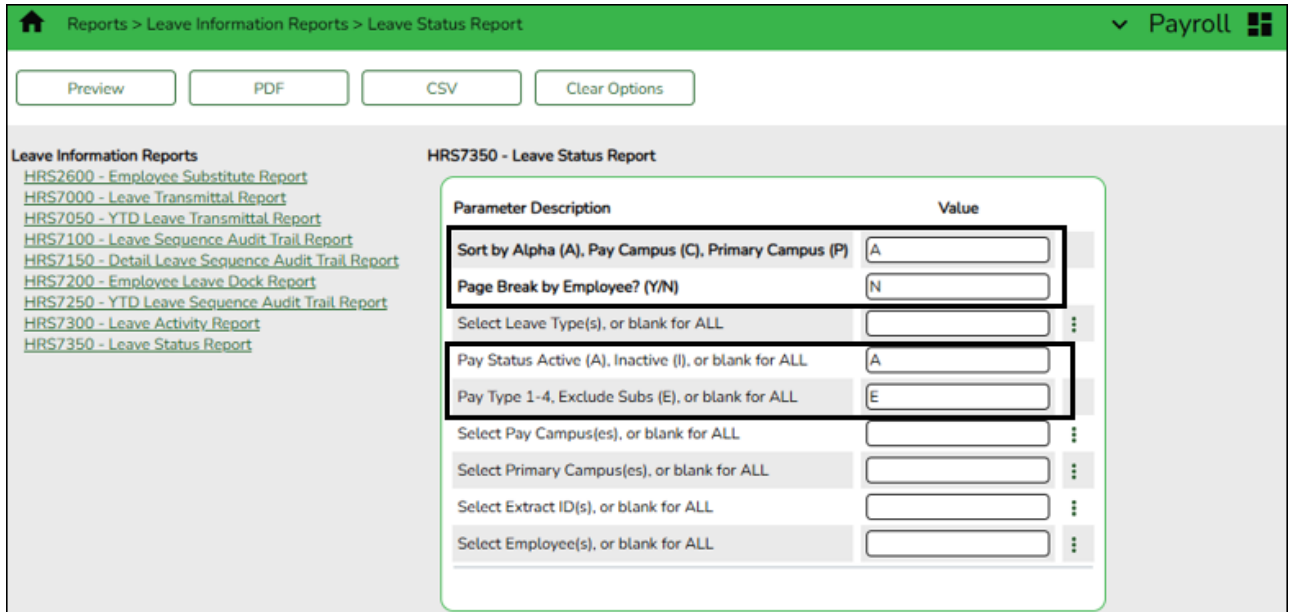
Reports > Leave Information Reports > Leave Status Report

Payroll

Preview PDF CSV Clear Options

Leave Information Reports
HRS2600 - Employee Substitute Report
HRS7000 - Leave Transmittal Report
HRS7050 - YTD Leave Transmittal Report
HRS7100 - Leave Sequence Audit Trail Report
HRS7150 - Detail Leave Sequence Audit Trail Report
HRS7200 - Employee Leave Dock Report
HRS7250 - YTD Leave Sequence Audit Trail Report
HRS7300 - Leave Activity Report
HRS7350 - Leave Status Report

HRS7350 - Leave Status Report

| Parameter Description | Value |
|---|---|
| Sort by Alpha (A), Pay Campus (C), Primary Campus (P) | A |
| Page Break by Employee? (Y/N) | N |
| Select Leave Type(s), or blank for ALL | |
| Pay Status Active (A), Inactive (I), or blank for ALL | A |
| Pay Type 1-4, Exclude Subs (E), or blank for ALL | E |
| Select Pay Campus(es), or blank for ALL | |
| Select Primary Campus(es), or blank for ALL | |
| Select Extract ID(s), or blank for ALL | |
| Select Employee(s), or blank for ALL | |